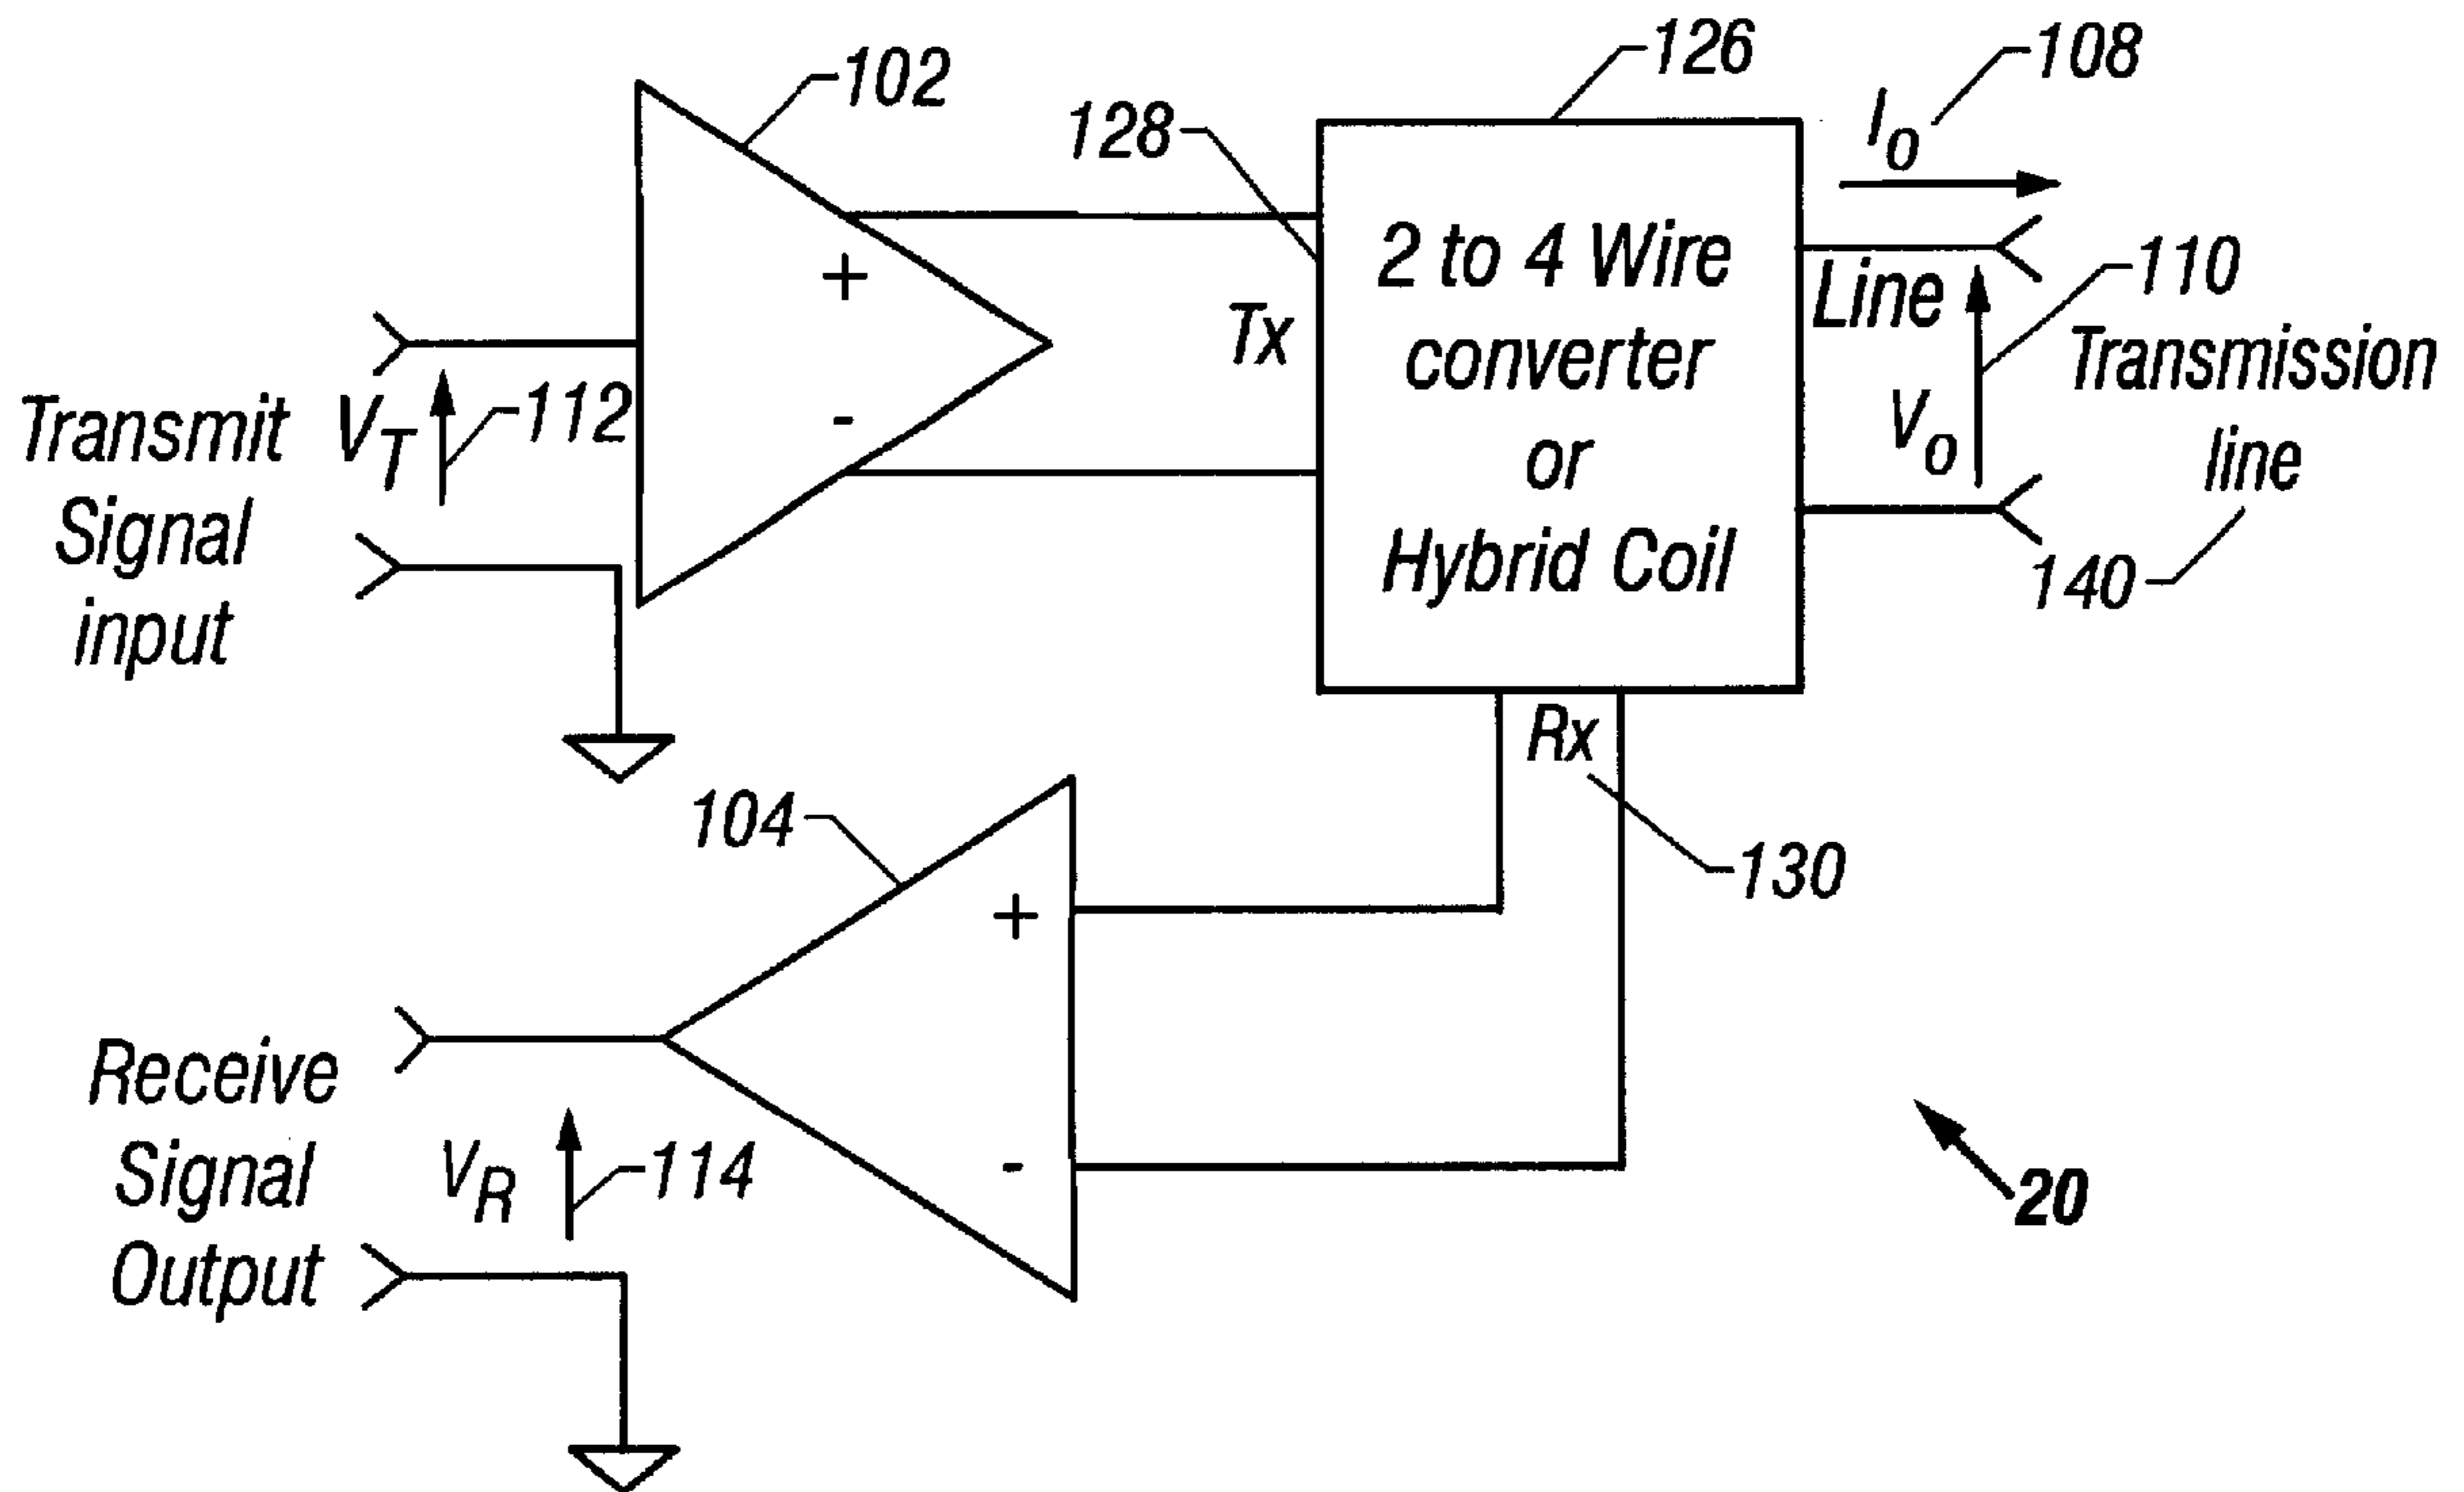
102

126

108

$I_o$

128

2 to 4 Wire converter or Hybrid Coil

Tx

+

-

Line

110

Transmission line

$V_o$

140

Transmit Signal input

$V_T$

112

Rx

104

130

+

-

Receive Signal Output

$V_R$

114

20